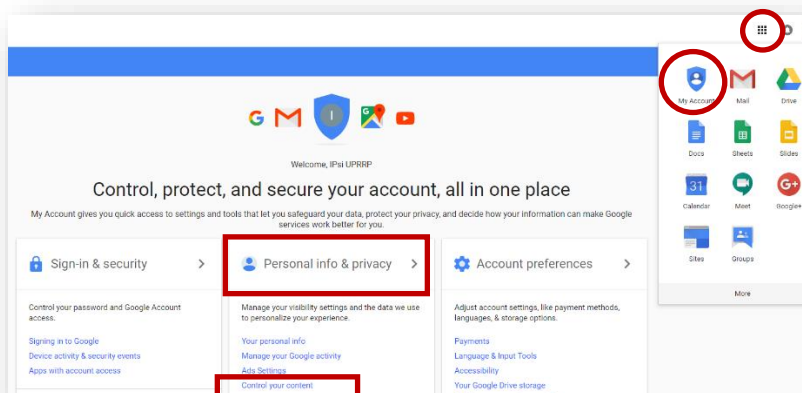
Welcome, IPsi UPRRP

Control, protect, and secure your account, all in one place

My Account gives you quick access to settings and tools that let you safeguard your data, protect your privacy, and decide how your information can make Google services work better for you.

Sign-in & security

Control your password and Google Account access.

Signing in to Google
Device activity & security events
Apps with account access

Personal info & privacy

Manage your visibility settings and the data we use to personalize your experience.

Your personal info
Manage your Google activity
Ads Settings
Control your content

Account preferences

Adjust account settings, like payment methods, languages, & storage options.

Payments
Language & Input Tools
Accessibility
Your Google Drive storage

My Account
Mail
Drive
Docs
Sheets
Slides
Calendar
Meet
Google+
Sites
Groups
More